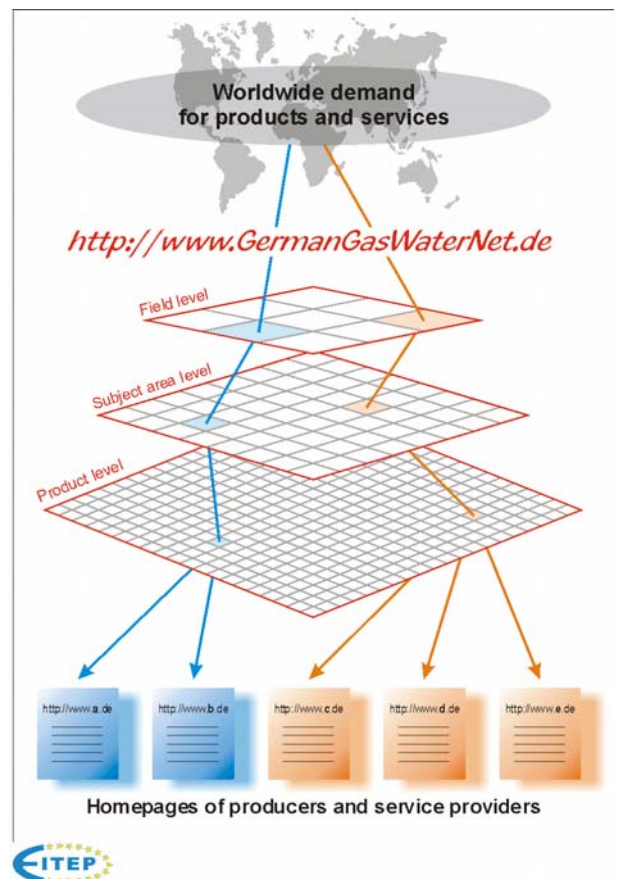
Worldwide demand for products and services

http://www.GermanGasWaterNet.de

Field level

Subject area level

Product level

http://www.a.de

http://www.b.de

http://www.c.de

http://www.d.de

http://www.e.de

Homepages of producers and service providers

EITEP